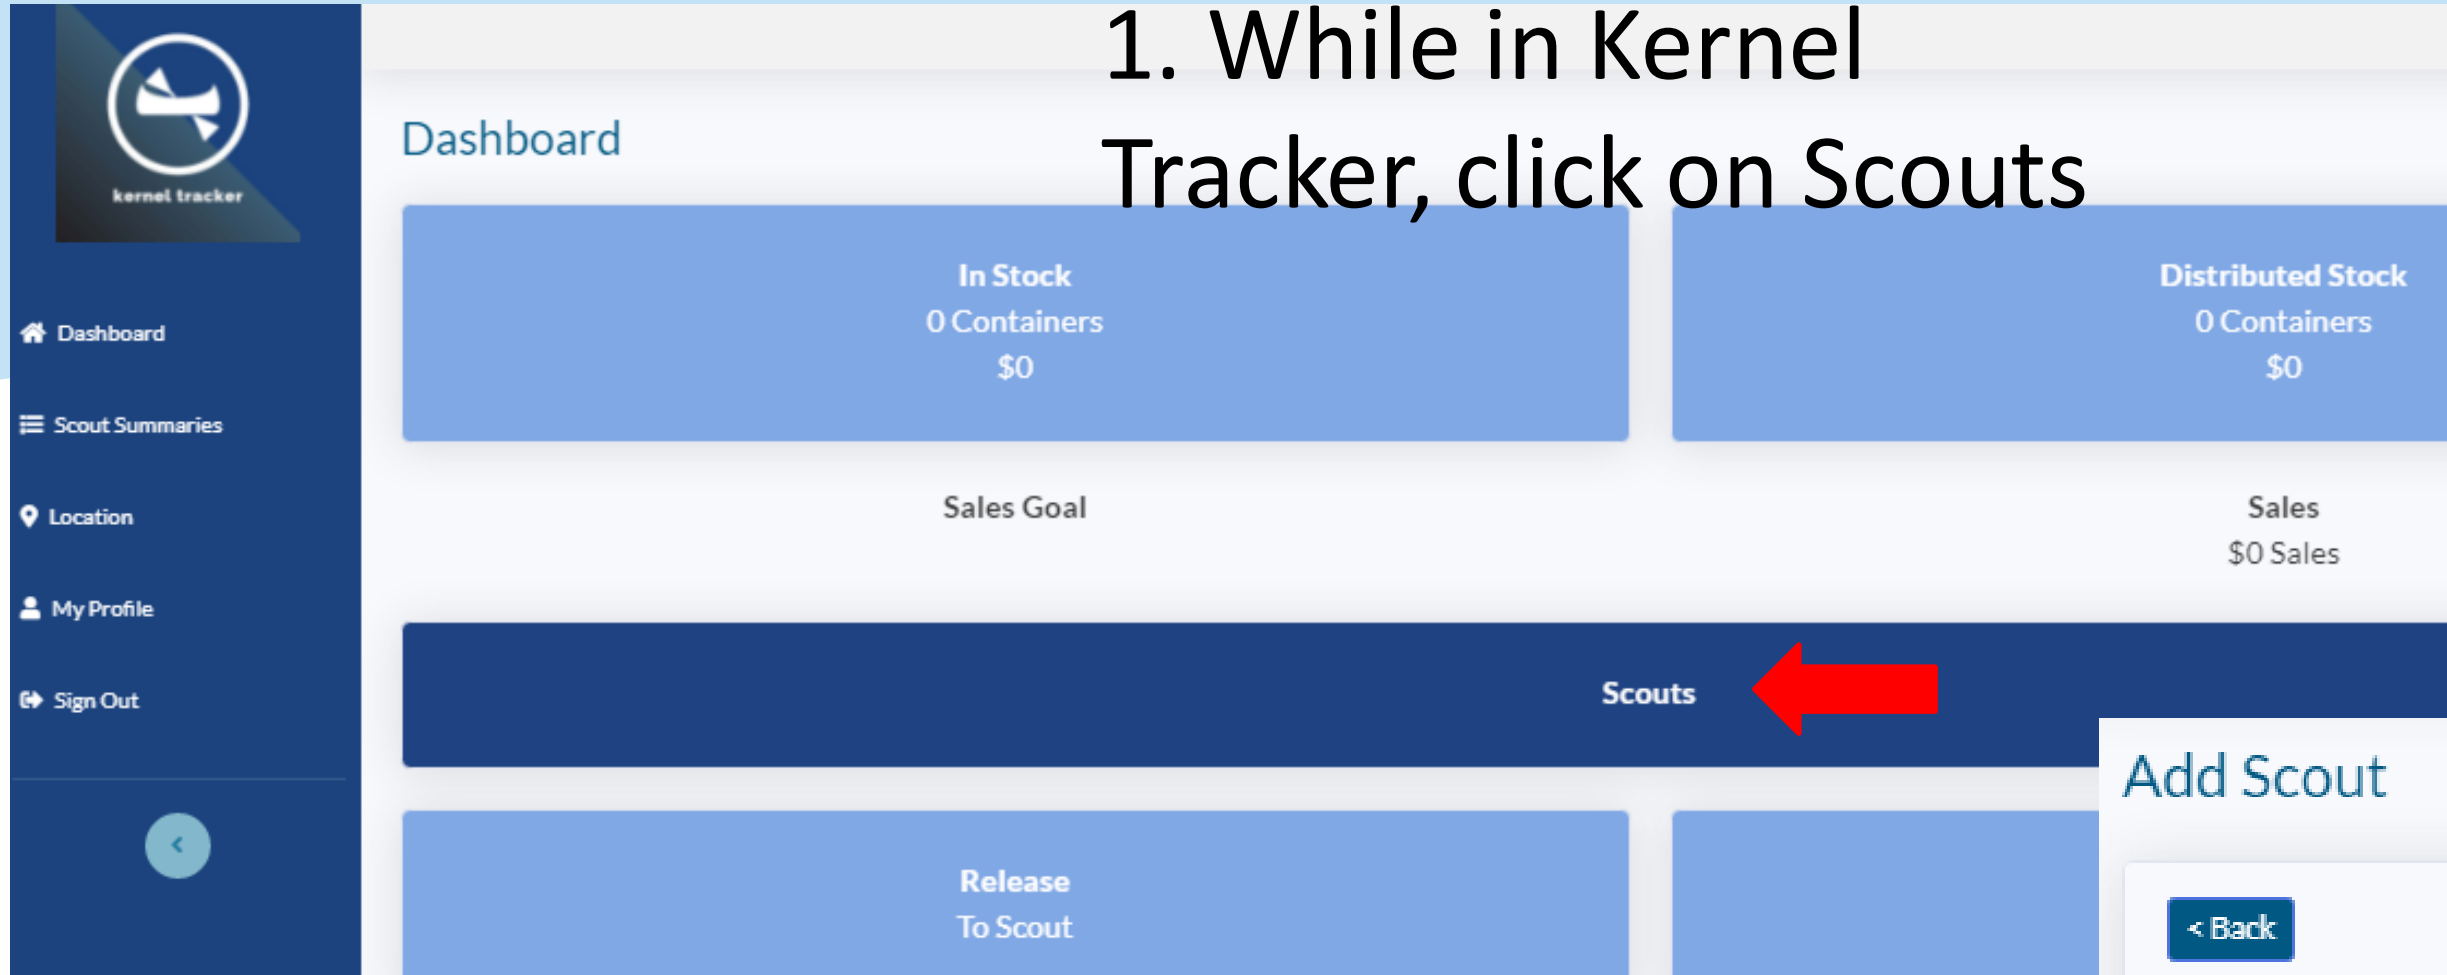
kernel tracker

Dashboard

Scout Summaries

Location

My Profile

Sign Out

Dashboard

1. While in Kernel Tracker, click on Scouts

In Stock
0 Containers
$0

Distributed Stock
0 Containers
$0

Sales Goal

Sales
$0 Sales

Scouts

Add Scout

Release
To Scout

< Back